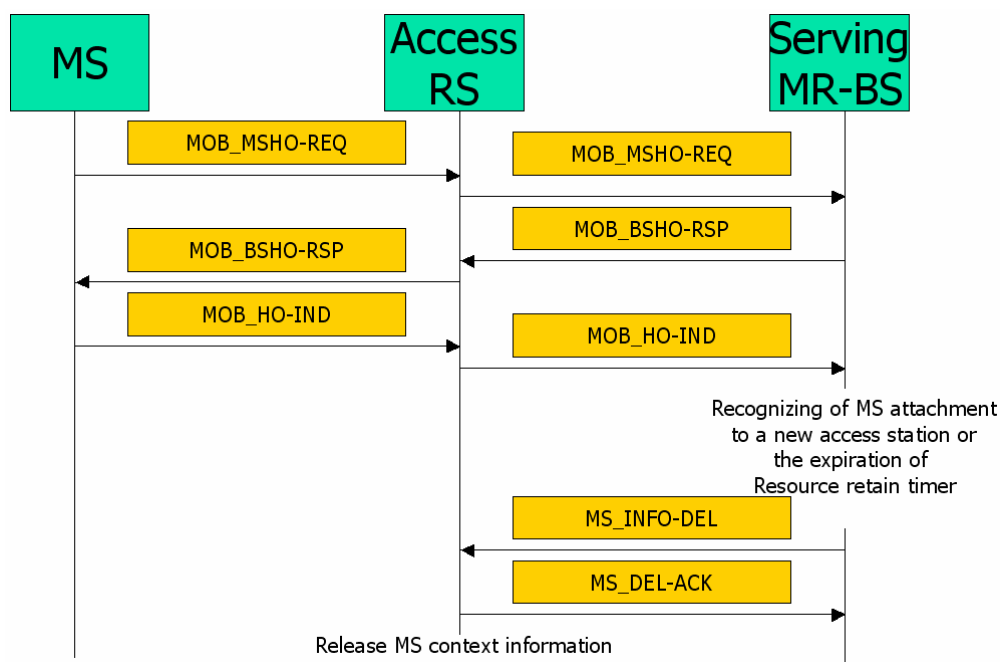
MS

Access RS

Serving MR-BS

MOB_MSHO-REQ

MOB_MSHO-REQ

MOB_BSHO-RSP

MOB_BSHO-RSP

MOB_HO-IND

MOB_HO-IND

Recognizing of MS attachment to a new access station or the expiration of Resource retain timer

MS_INFO-DEL

MS_DEL-ACK

Release MS context information